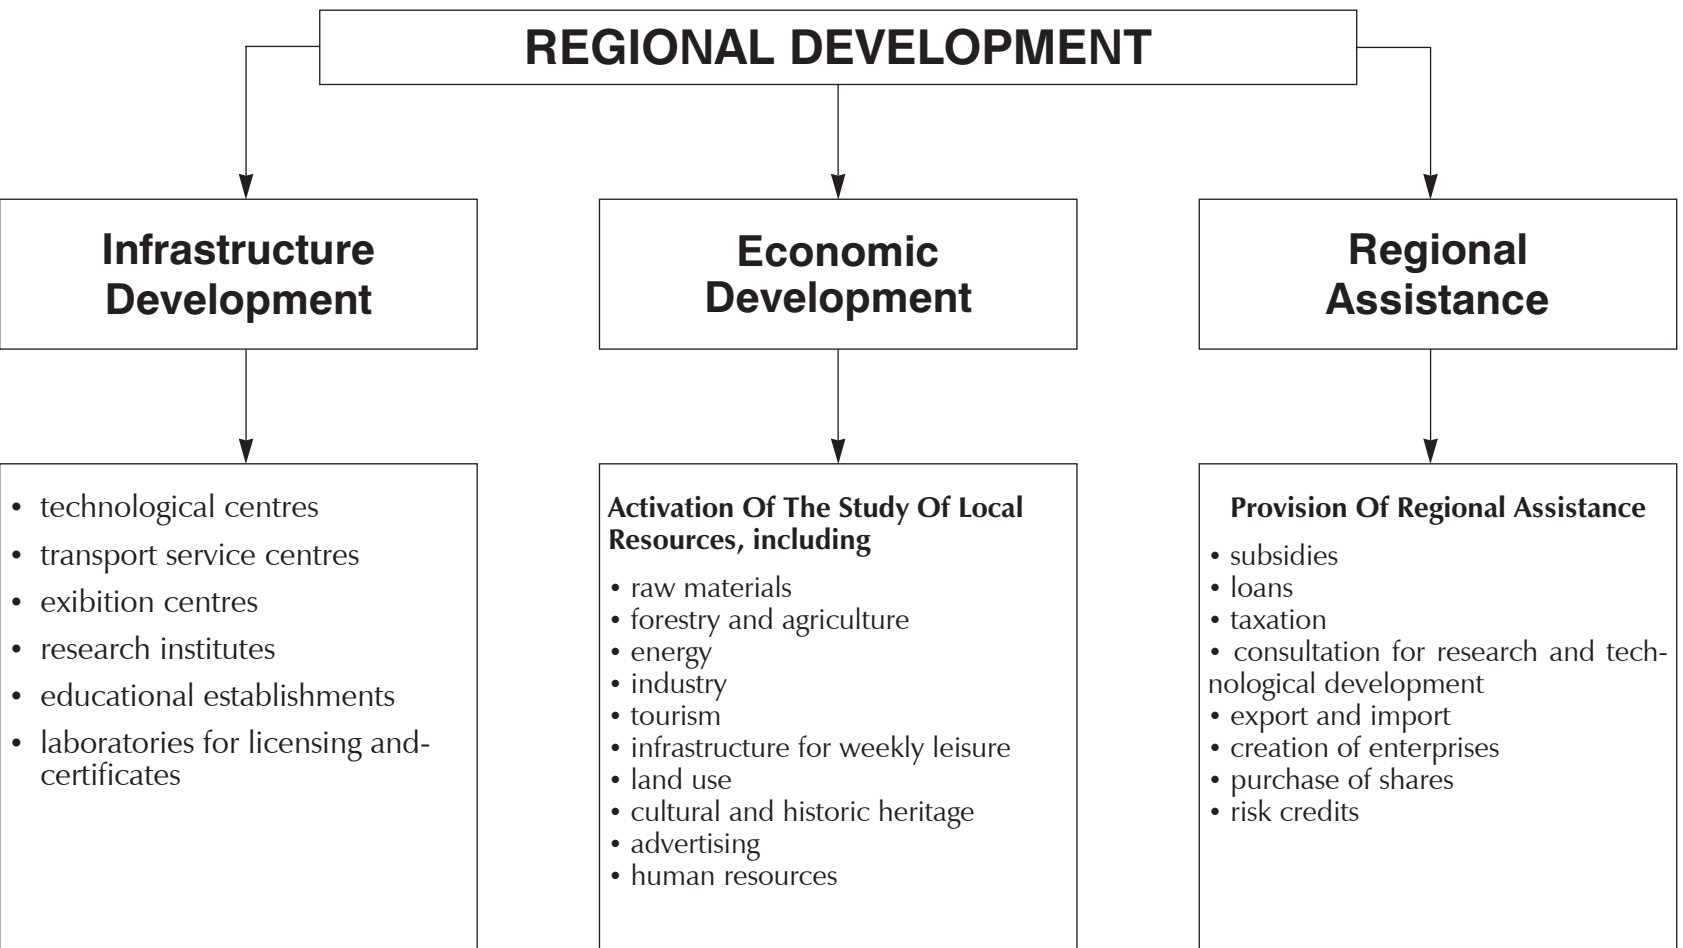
REGIONAL DEVELOPMENT

Infrastructure Development

Economic Development

Regional Assistance

• technological centres
• transport service centres
• exibition centres
• research institutes
• educational establishments
• laboratories for licensing and-certificates

Activation Of The Study Of Local Resources, including

• raw materials
• forestry and agriculture
• energy
• industry
• tourism
• infrastructure for weekly leisure
• land use
• cultural and historic heritage
• advertising
• human resources

Provision Of Regional Assistance

• subsidies
• loans
• taxation
• consultation for research and technological development
• export and import
• creation of enterprises
• purchase of shares
• risk credits